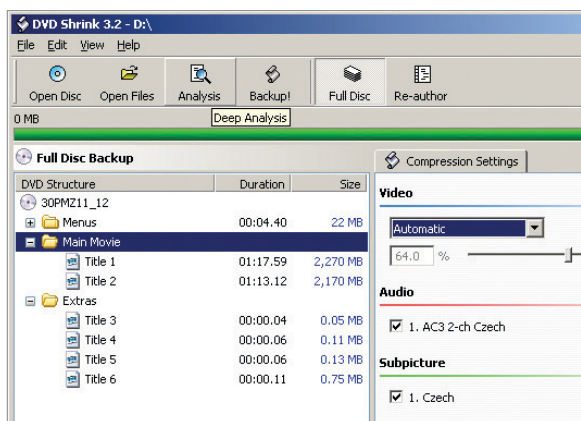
DVD Shrink 3.2 - D:\

File Edit View Help

Open Disc Open Files Analysis Backup! Full Disc Re-author

0 MB

Deep Analysis

Full Disc Backup

| DVD Structure | Duration | Size |
|---|---|---|
| 30PMZ11_12 | | |
| Menus | 00:04.40 | 22 MB |
| Main Movie | | |
| Title 1 | 01:17.59 | 2,270 MB |
| Title 2 | 01:13.12 | 2,170 MB |
| Extras | | |
| Title 3 | 00:00.04 | 0.05 MB |
| Title 4 | 00:00.06 | 0.11 MB |
| Title 5 | 00:00.06 | 0.13 MB |
| Title 6 | 00:00.11 | 0.75 MB |

Compression Settings

Video

Automatic

64.0 %

Audio

1. AC3 2-ch Czech

Subpicture

1. Czech